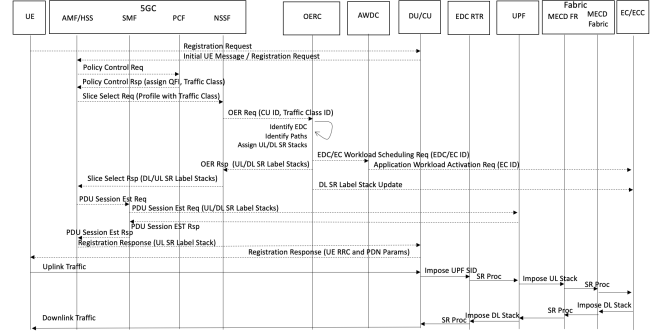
UE
5GC
AMF/HSS
SMF
PCF
NSSF
OERC
AWDC
DU/CU
EDC RTR
UPF
Fabric
MECD FR
MECD Fabric
EC/ECC

Registration Request
Initial UE Message / Registration Request
Policy Control Req
Policy Control Rsp (assign QFI, Traffic Class)
Slice Select Req (Profile with Traffic Class)
OER Req (CU ID, Traffic Class ID)
Identify EDC
Identify Paths
Assign UL/DL SR Stacks
EDC/EC Workload Scheduling Req (EDC/EC ID)
OER Rsp (UL/DL SR Label Stacks)
Application Workload Activation Req (EC ID)
Slice Select Rsp (DL/UL SR Label Stacks)
DL SR Label Stack Update
PDU Session Est Req
PDU Session Est Req (UL/DL SR Label Stacks)
PDU Session EST Rsp
PDU Session Est Rsp
Registration Response (UL SR Label Stack)
Registration Response (UE RRC and PDN Params)
Uplink Traffic
Impose UPF SID
SR Proc
Impose UL Stack
SR Proc
Impose DL Stack
SR Proc
Impose DL Stack
SR Proc
Downlink Traffic